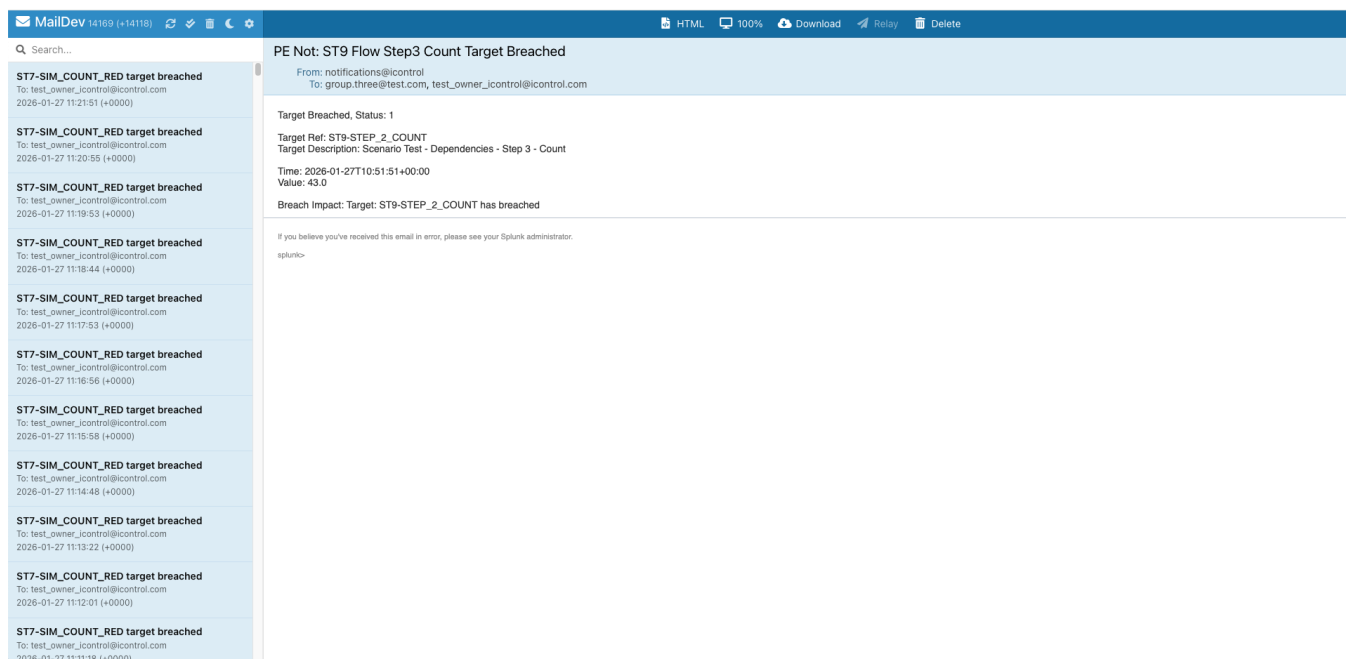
MailDev 14169 (+14118)

HTML 100% Download Relay Delete

Search...

ST7-SIM_COUNT_RED target breached
To: test_owner_icontrol@icontrol.com
2026-01-27 11:21:51 (+0000)

ST7-SIM_COUNT_RED target breached
To: test_owner_icontrol@icontrol.com
2026-01-27 11:20:55 (+0000)

ST7-SIM_COUNT_RED target breached
To: test_owner_icontrol@icontrol.com
2026-01-27 11:19:53 (+0000)

ST7-SIM_COUNT_RED target breached
To: test_owner_icontrol@icontrol.com
2026-01-27 11:18:44 (+0000)

ST7-SIM_COUNT_RED target breached
To: test_owner_icontrol@icontrol.com
2026-01-27 11:17:53 (+0000)

ST7-SIM_COUNT_RED target breached
To: test_owner_icontrol@icontrol.com
2026-01-27 11:16:56 (+0000)

ST7-SIM_COUNT_RED target breached
To: test_owner_icontrol@icontrol.com
2026-01-27 11:15:58 (+0000)

ST7-SIM_COUNT_RED target breached
To: test_owner_icontrol@icontrol.com
2026-01-27 11:14:48 (+0000)

ST7-SIM_COUNT_RED target breached
To: test_owner_icontrol@icontrol.com
2026-01-27 11:13:22 (+0000)

ST7-SIM_COUNT_RED target breached
To: test_owner_icontrol@icontrol.com
2026-01-27 11:12:01 (+0000)

ST7-SIM_COUNT_RED target breached
To: test_owner_icontrol@icontrol.com
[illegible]

PE Not: ST9 Flow Step3 Count Target Breached
From: notifications@icontrol
To: group.three@test.com, test_owner_icontrol@icontrol.com

Target Breached, Status: 1

Target Ref: ST9-STEP_2_COUNT
Target Description: Scenario Test - Dependencies - Step 3 - Count

Time: 2026-01-27T10:51:51+00:00
Value: 43.0

Breach Impact: Target: ST9-STEP_2_COUNT has breached

If you believe you've received this email in error, please see your Splunk administrator.

splunk>